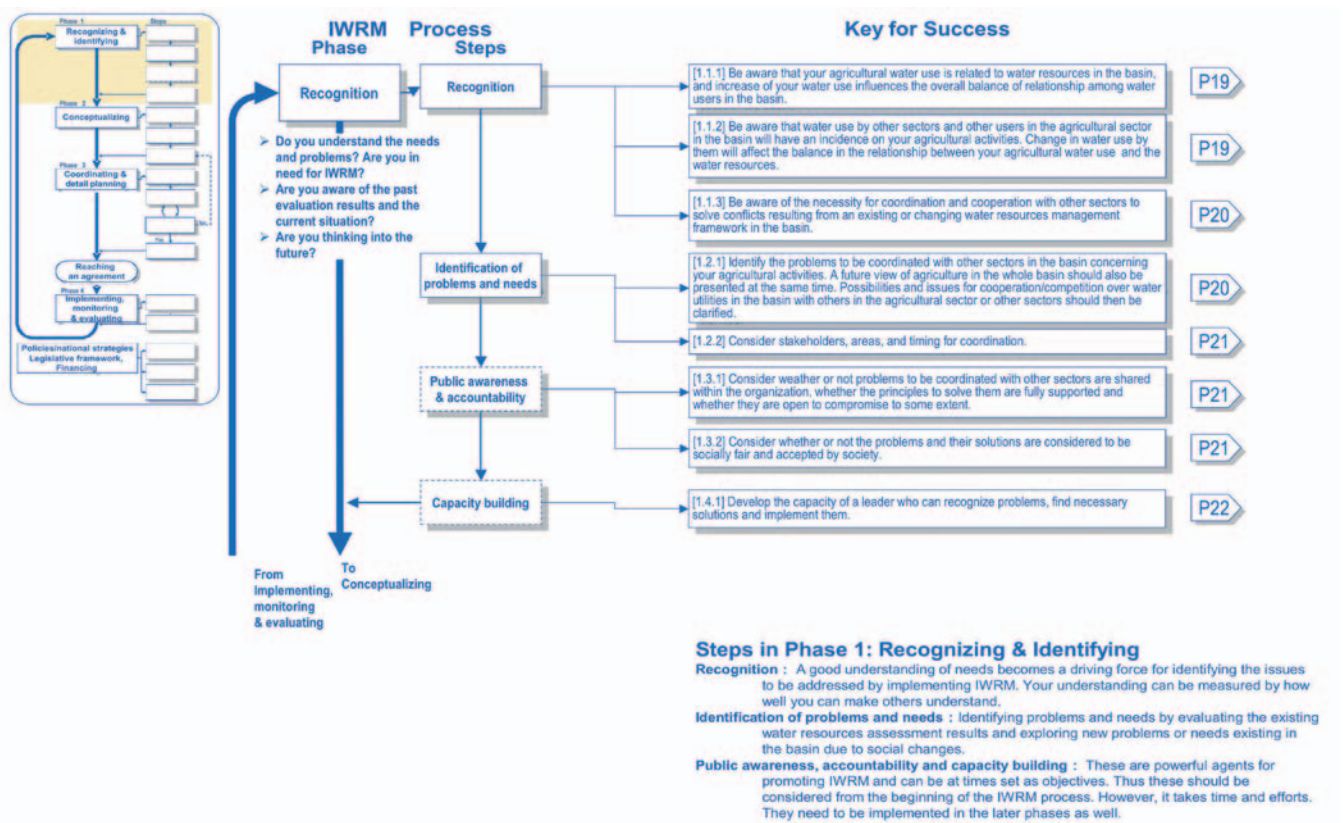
Phase 1

Steps

Recognizing & identifying

Phase 2

Conceptualizing

Phase 3

Coordinating & detail planning

Reaching an agreement

Phase 4

Implementing, monitoring & evaluating

Policies/national strategies Legislative framework, Financing

IWRM Phase

Process Steps

Key for Success

Recognition

Recognition

➢ Do you understand the needs and problems? Are you in need for IWRM?

➢ Are you aware of the past evaluation results and the current situation?

➢ Are you thinking into the future?

[1.1.1] Be aware that your agricultural water use is related to water resources in the basin, and increase of your water use influences the overall balance of relationship among water users in the basin.

P19

[1.1.2] Be aware that water use by other sectors and other users in the agricultural sector in the basin will have an incidence on your agricultural activities. Change in water use by them will affect the balance in the relationship between your agricultural water use and the water resources.

P19

[1.1.3] Be aware of the necessity for coordination and cooperation with other sectors to solve conflicts resulting from an existing or changing water resources management framework in the basin.

P20

Identification of problems and needs

[1.2.1] Identify the problems to be coordinated with other sectors in the basin concerning your agricultural activities. A future view of agriculture in the whole basin should also be presented at the same time. Possibilities and issues for cooperation/competition over water utilities in the basin with others in the agricultural sector or other sectors should then be clarified.

P20

[1.2.2] Consider stakeholders, areas, and timing for coordination.

P21

Public awareness & accountability

[1.3.1] Consider weather or not problems to be coordinated with other sectors are shared within the organization, whether the principles to solve them are fully supported and whether they are open to compromise to some extent.

P21

[1.3.2] Consider whether or not the problems and their solutions are considered to be socially fair and accepted by society.

P21

Capacity building

[1.4.1] Develop the capacity of a leader who can recognize problems, find necessary solutions and implement them.

P22

From Implementing, monitoring & evaluating

To Conceptualizing

Steps in Phase 1: Recognizing & Identifying

Recognition : A good understanding of needs becomes a driving force for identifying the issues to be addressed by implementing IWRM. Your understanding can be measured by how well you can make others understand.

Identification of problems and needs : Identifying problems and needs by evaluating the existing water resources assessment results and exploring new problems or needs existing in the basin due to social changes.

Public awareness, accountability and capacity building : These are powerful agents for promoting IWRM and can be at times set as objectives. Thus these should be considered from the beginning of the IWRM process. However, it takes time and efforts. They need to be implemented in the later phases as well.